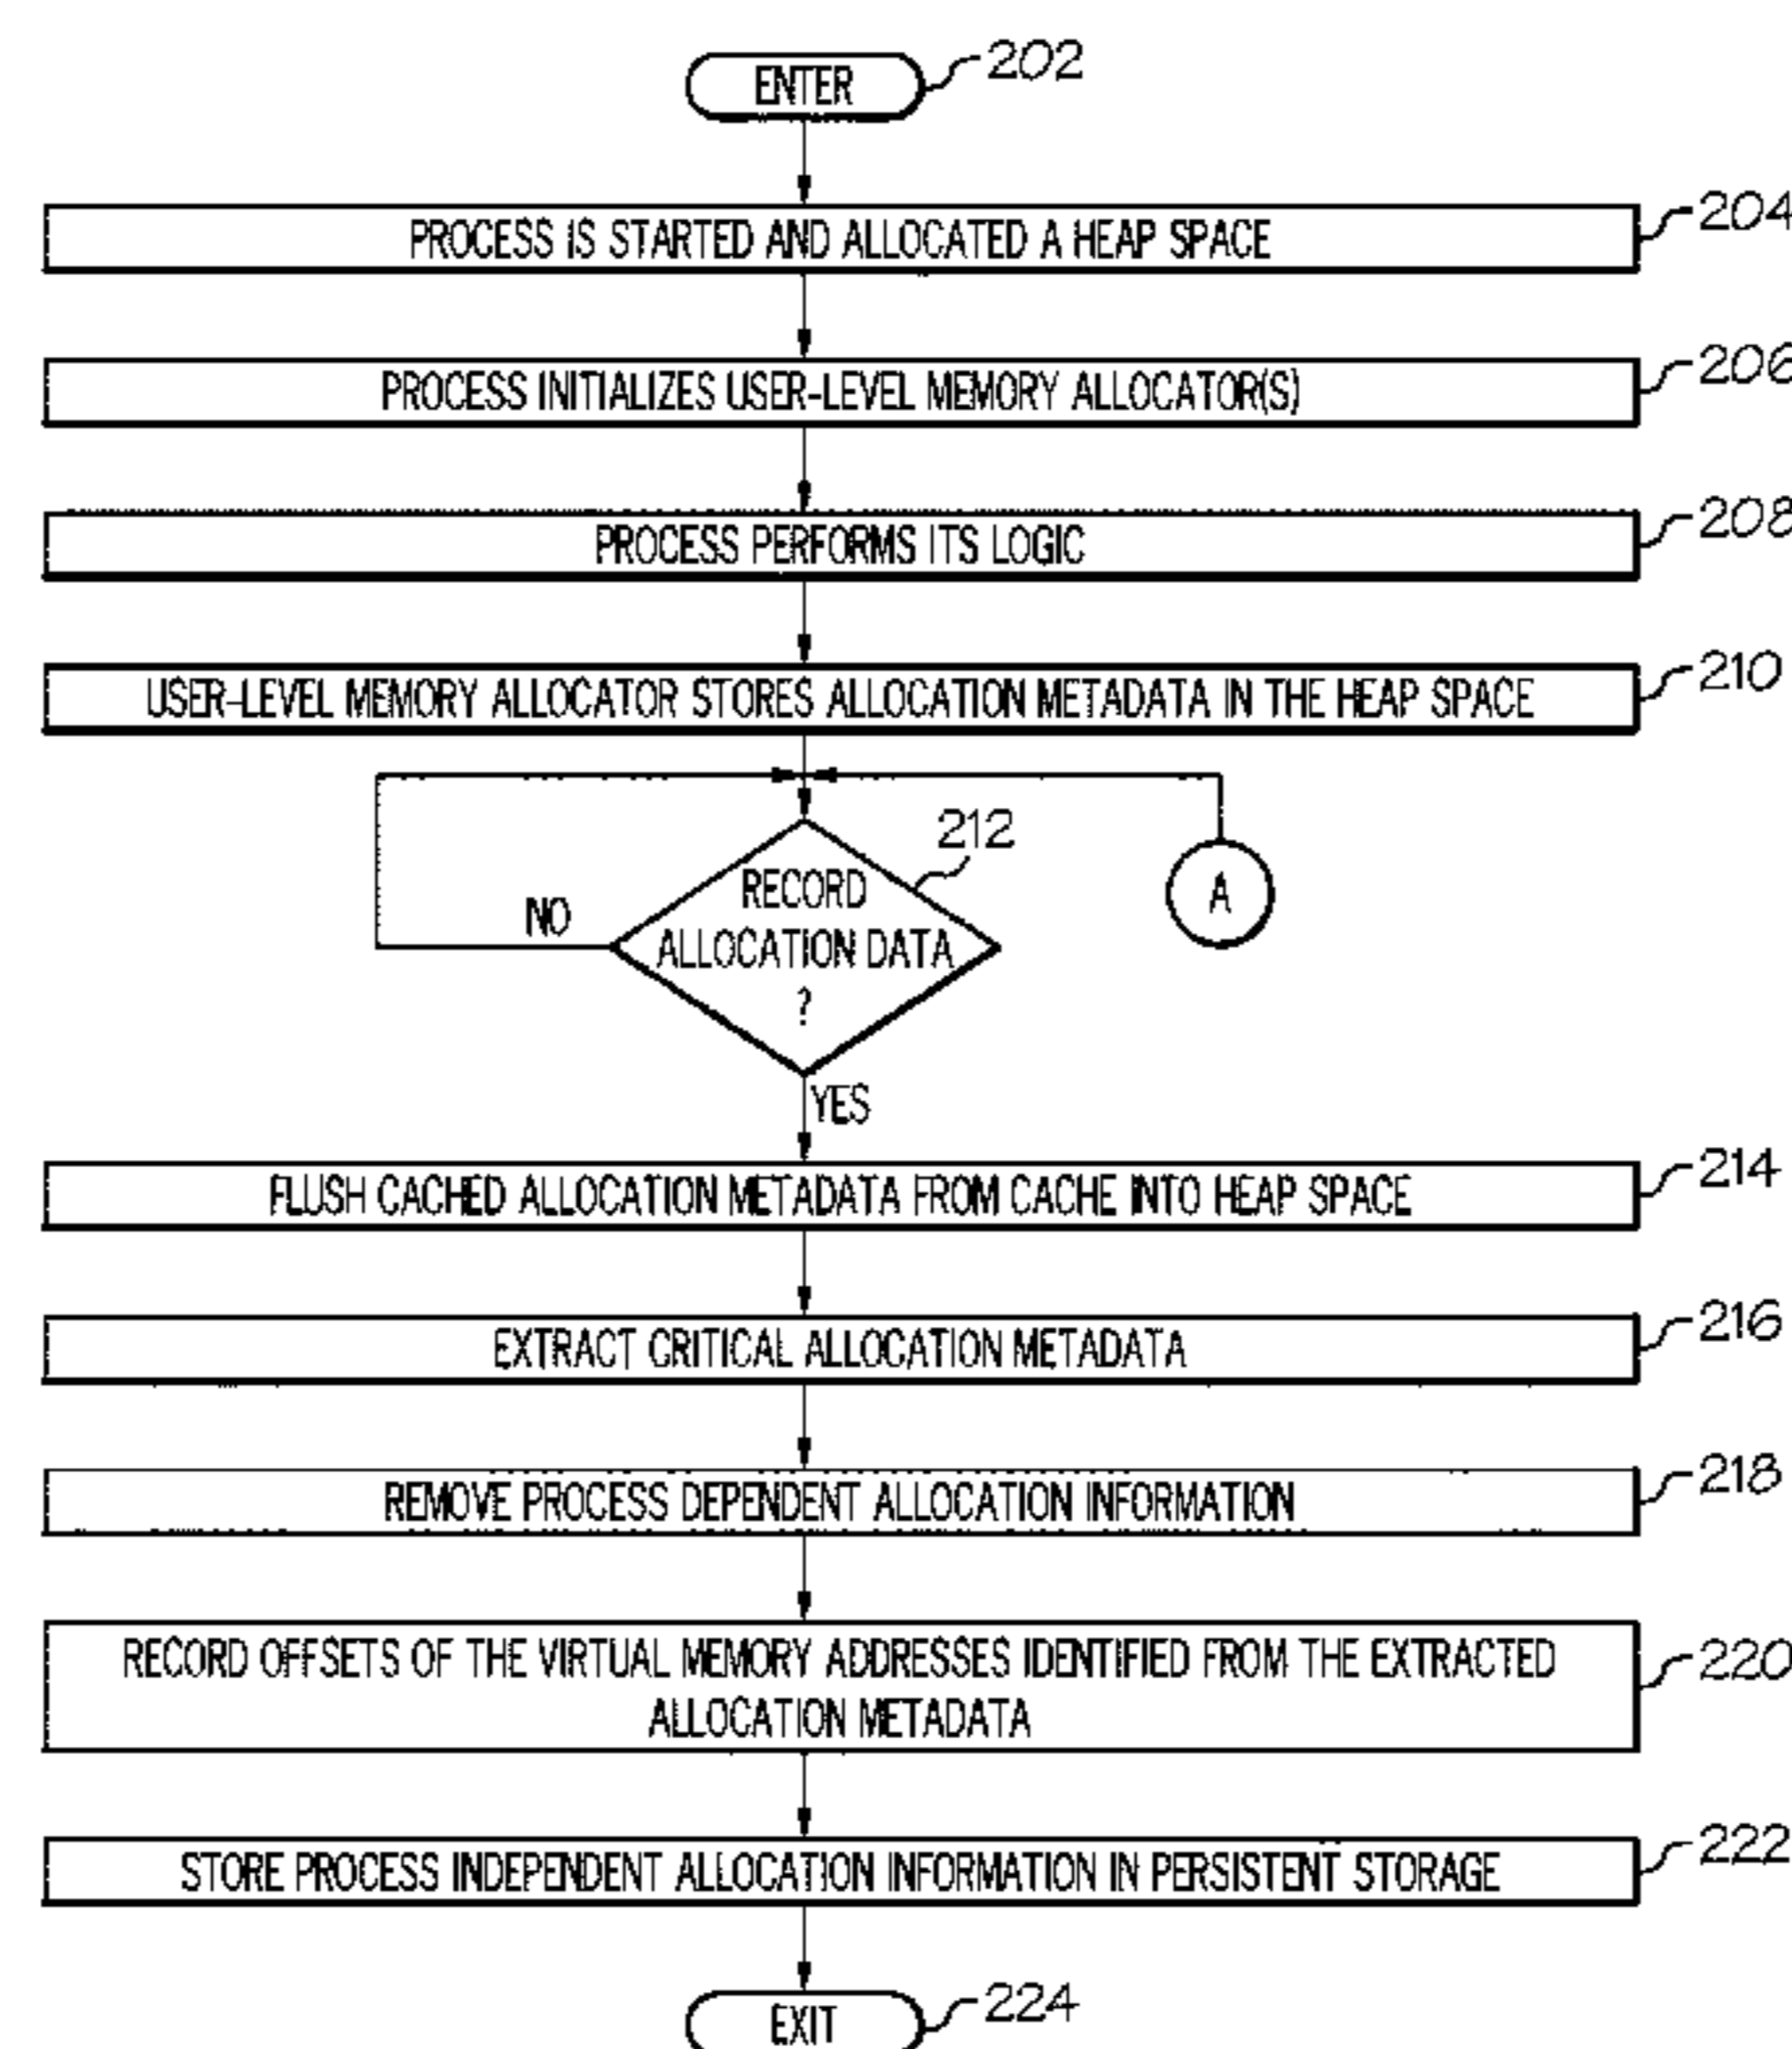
ENTER
202

PROCESS IS STARTED AND ALLOCATED A HEAP SPACE
204

PROCESS INITIALIZES USER-LEVEL MEMORY ALLOCATOR(S)
206

PROCESS PERFORMS ITS LOGIC
208

USER-LEVEL MEMORY ALLOCATOR STORES ALLOCATION METADATA IN THE HEAP SPACE
210

212
RECORD ALLOCATION DATA ?
NO
A
YES

FLUSH CACHED ALLOCATION METADATA FROM CACHE INTO HEAP SPACE
214

EXTRACT CRITICAL ALLOCATION METADATA
216

REMOVE PROCESS DEPENDENT ALLOCATION INFORMATION
218

RECORD OFFSETS OF THE VIRTUAL MEMORY ADDRESSES IDENTIFIED FROM THE EXTRACTED ALLOCATION METADATA
220

STORE PROCESS INDEPENDENT ALLOCATION INFORMATION IN PERSISTENT STORAGE
222

EXIT
224